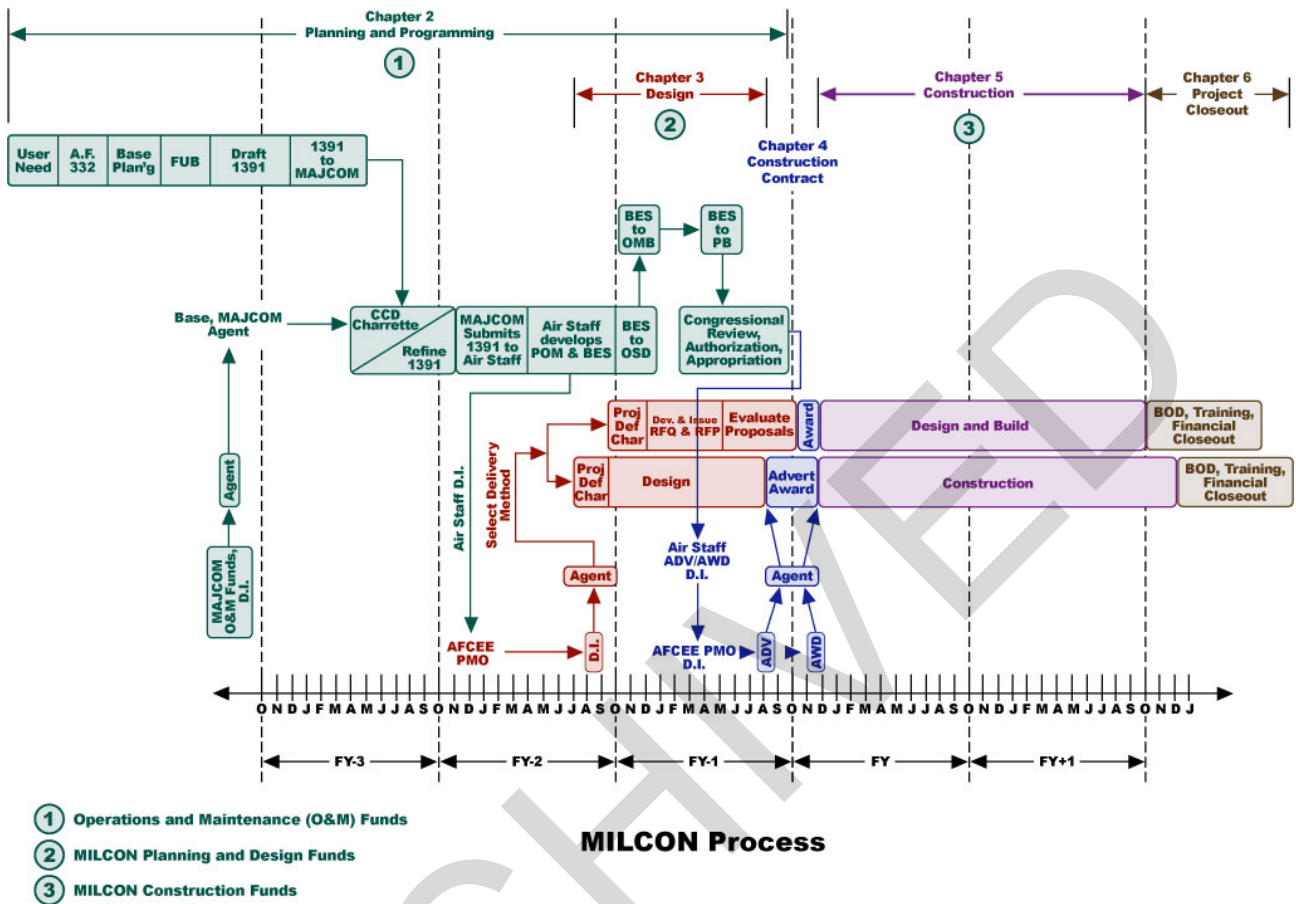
Chapter 2
Planning and Programming
1

Chapter 3
Design
2

Chapter 4
Construction
Contract

Chapter 5
Construction
3

Chapter 6
Project
Closeout

| User Need | A.F. 332 | Base Plan'g | FUB | Draft 1391 | 1391 to MAJCOM |
|---|---|---|---|---|---|

BES to OMB

BES to PB

Base, MAJCOM Agent

CCD Charrette

Refine 1391

MAJCOM Submits 1391 to Air Staff

Air Staff develops POM & BES

BES to OSD

Congressional Review, Authorization, Appropriation

Proj Def Char

Dev. & Issue RFQ & RFP

Evaluate Proposals

Award

Design and Build

BOD, Training, Financial Closeout

Proj Def Char

Design

Advert Award

Construction

BOD, Training, Financial Closeout

Agent

Air Staff D.I.

Select Delivery Method

MAJCOM O&M Funds, D.I.

Agent

Air Staff ADV/AWD D.I.

Agent

AFCEE PMO

D.I.

AFCEE PMO D.I.

ADV

AWD

O N D J F M A M J J A S O N D J F M A M J J A S O N D J F M A M J J A S O N D J F M A M J J A S O N D J F M A M J J A S O N D J

FY-3
FY-2
FY-1
FY
FY+1

1 Operations and Maintenance (O&M) Funds
2 MILCON Planning and Design Funds
3 MILCON Construction Funds

MILCON Process

ARCHIVED